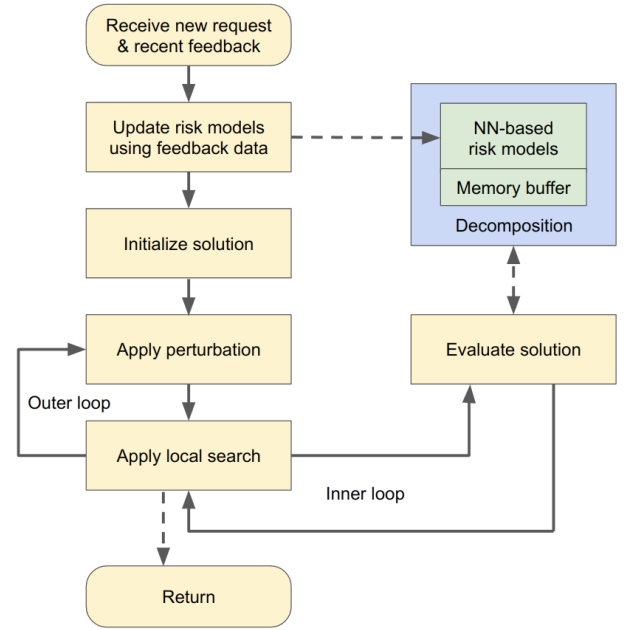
Receive new request & recent feedback

Update risk models using feedback data

Initialize solution

Apply perturbation

Outer loop

Apply local search

Return

NN-based risk models

Memory buffer

Decomposition

Evaluate solution

Inner loop